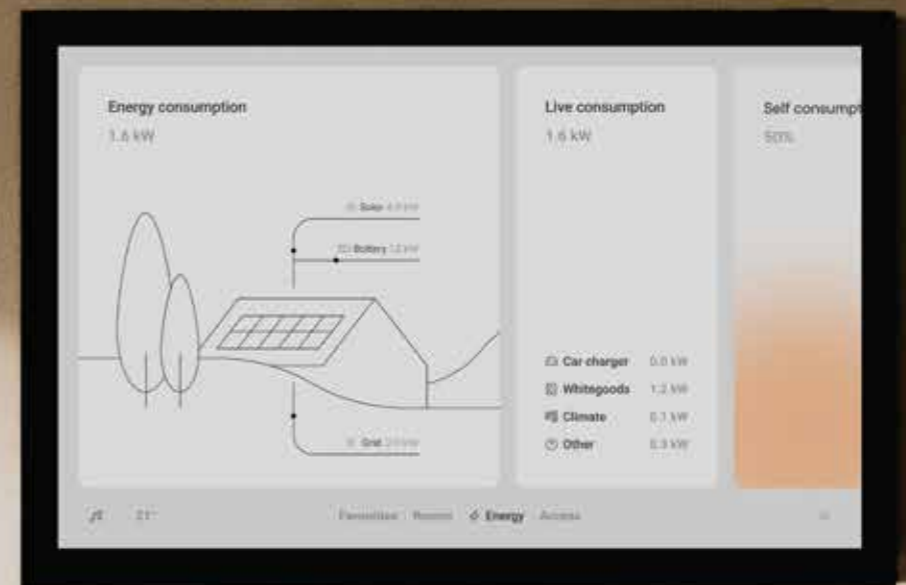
Energy consumption
1.6 kW

Solar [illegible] kW
Battery 1.2 kW
Grid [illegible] kW

Live consumption
1.6 kW

Car charger 0.0 kW
Whitegoods 1.2 kW
Climate 0.1 kW
Other 0.3 kW

Self consumpt
50%

21°
Favourites Rooms Energy Access